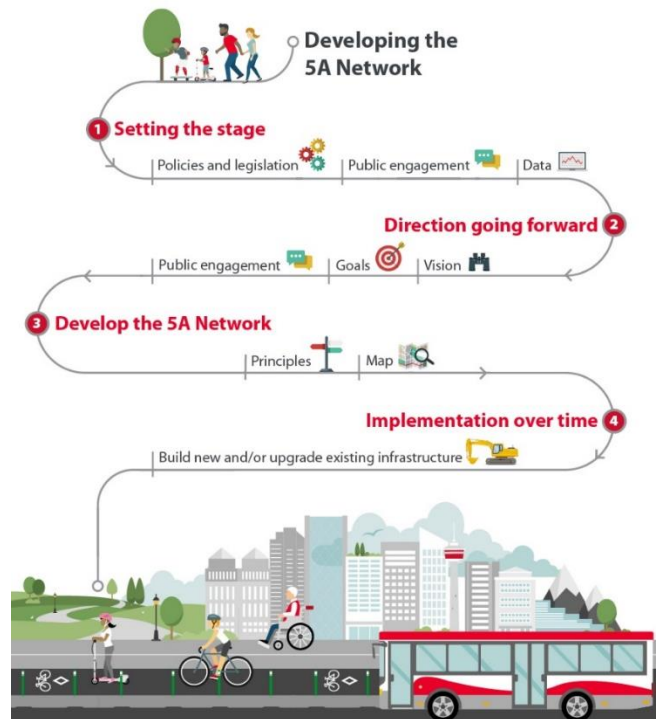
Developing the 5A Network

1 Setting the stage

Policies and legislation

Public engagement

Data

Direction going forward 2

Public engagement

Goals

Vision

3 Develop the 5A Network

Principles

Map

Implementation over time 4

Build new and/or upgrade existing infrastructure